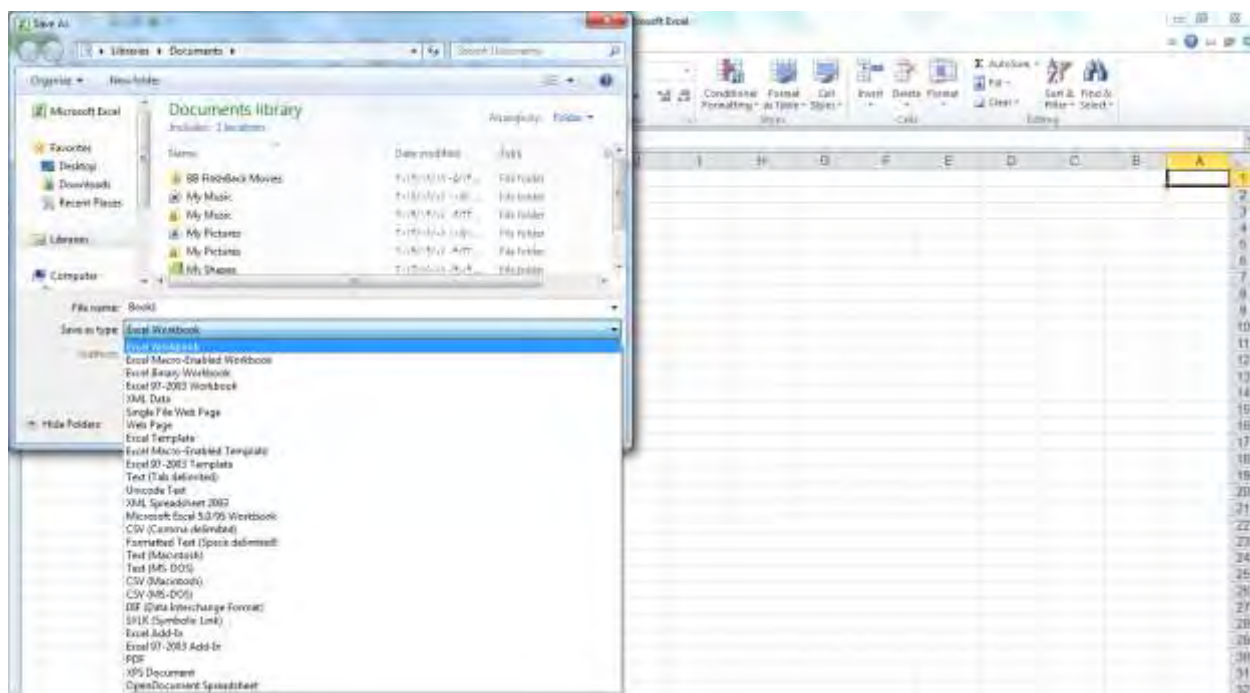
Save As

Libraries ▸ Documents ▸

Search Documents

Organize ▾ New folder

Microsoft Excel

Favorites
Desktop
Downloads
Recent Places

Libraries

Computer

Documents library
Includes: 2 locations

Arrange by: Folder ▾

| Name | Date modified | Type |
|---|---|---|
| BB FlashBack Movies | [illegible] | File folder |
| My Music | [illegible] | File folder |
| My Music | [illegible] | File folder |
| My Pictures | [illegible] | File folder |
| My Pictures | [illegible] | File folder |
| My Shapes | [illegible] | File folder |

File name: Book1

Save as type: Excel Workbook

Authors:

Hide Folders

Excel Workbook
Excel Macro-Enabled Workbook
Excel Binary Workbook
Excel 97-2003 Workbook
XML Data
Single File Web Page
Web Page
Excel Template
Excel Macro-Enabled Template
Excel 97-2003 Template
Text (Tab delimited)
Unicode Text
XML Spreadsheet 2003
Microsoft Excel 5.0/95 Workbook
CSV (Comma delimited)
Formatted Text (Space delimited)
Text (Macintosh)
Text (MS-DOS)
CSV (Macintosh)
CSV (MS-DOS)
DIF (Data Interchange Format)
SYLK (Symbolic Link)
Excel Add-In
Excel 97-2003 Add-In
PDF
XPS Document
OpenDocument Spreadsheet

Microsoft Excel

Conditional Formatting ▾ Format as Table ▾ Cell Styles ▾
Styles

Insert Delete Format
Cells

Σ AutoSum ▾
Fill ▾
Clear ▾
Sort & Filter ▾ Find & Select ▾
Editing

J I H G F E D C B A

1
2
3
4
5
6
7
8
9
10
11
12
13
14
15
16
17
18
19
20
21
22
23
24
25
26
27
28
29
30
31